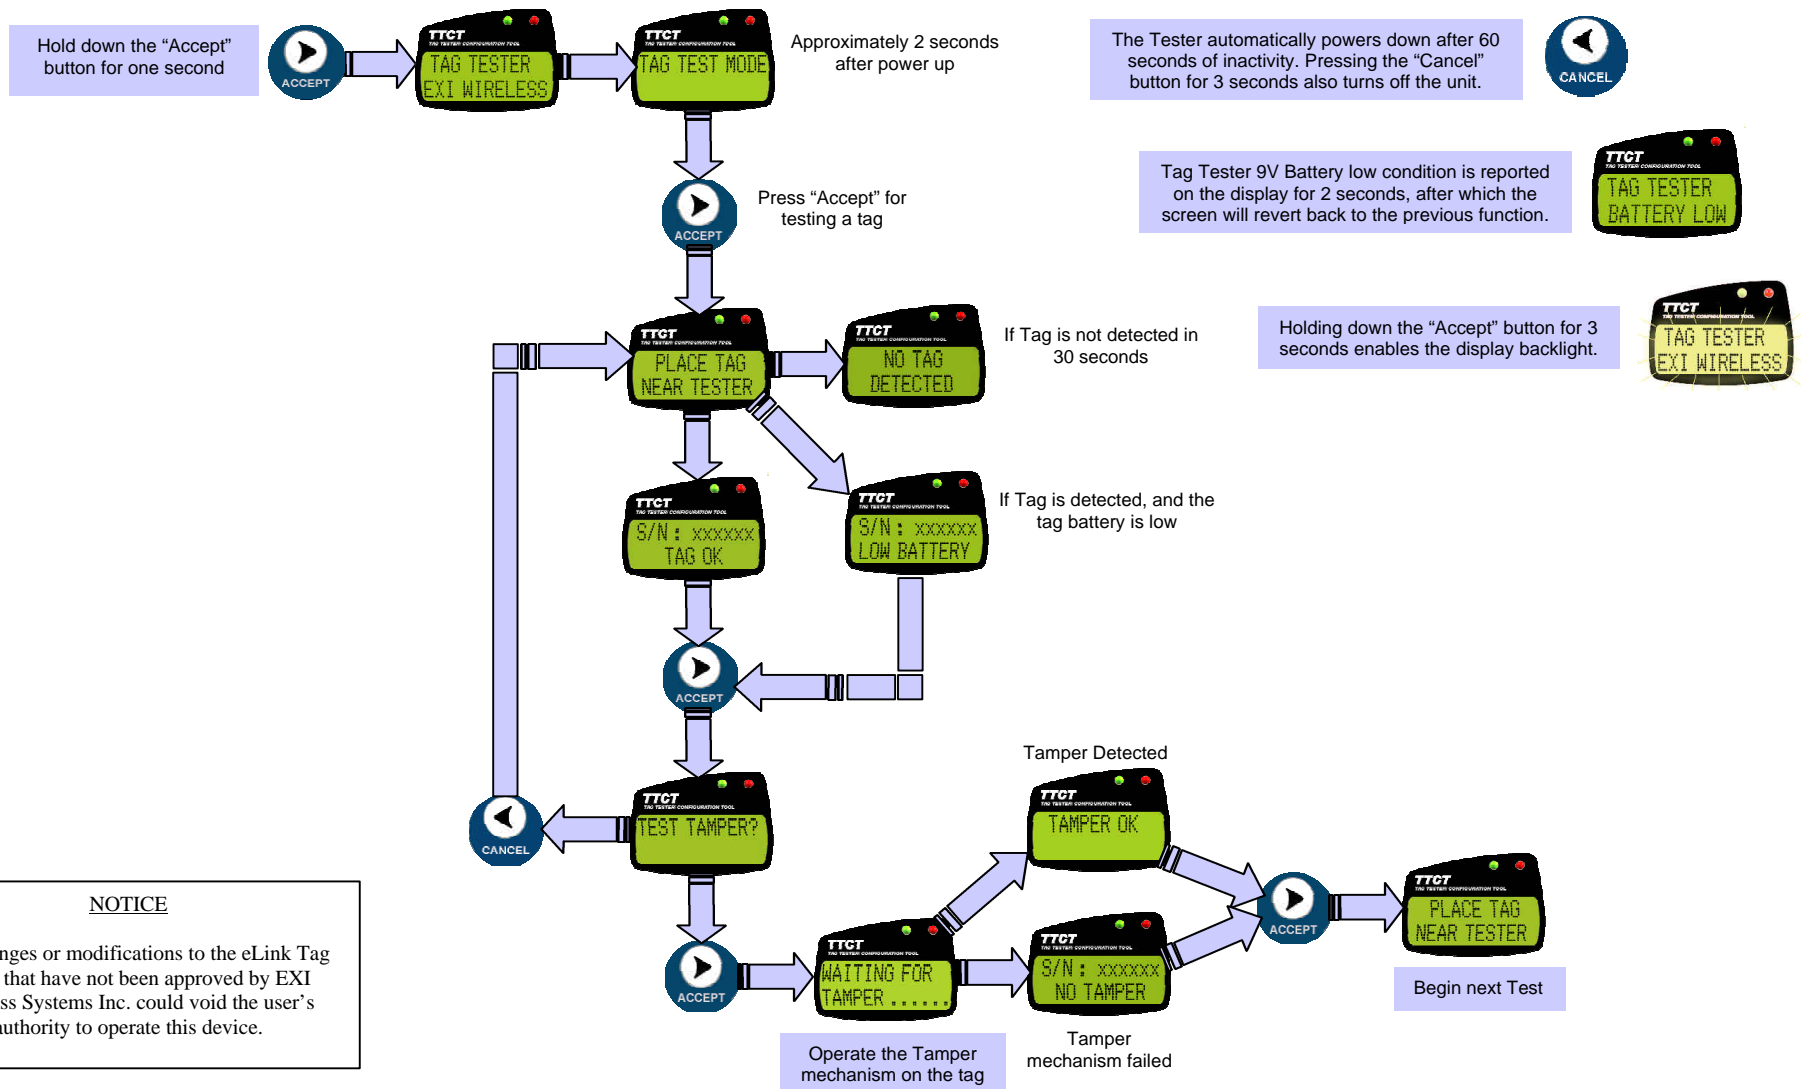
Hold down the “Accept” button for one second

ACCEPT

TTCT
TAG TESTER CONFIGURATION TOOL
TAG TESTER
EXI WIRELESS

TTCT
TAG TESTER CONFIGURATION TOOL
TAG TEST MODE

Approximately 2 seconds after power up

The Tester automatically powers down after 60 seconds of inactivity. Pressing the “Cancel” button for 3 seconds also turns off the unit.

CANCEL

ACCEPT

Press “Accept” for testing a tag

Tag Tester 9V Battery low condition is reported on the display for 2 seconds, after which the screen will revert back to the previous function.

TTCT
TAG TESTER CONFIGURATION TOOL
TAG TESTER
BATTERY LOW

TTCT
TAG TESTER CONFIGURATION TOOL
PLACE TAG
NEAR TESTER

TTCT
TAG TESTER CONFIGURATION TOOL
NO TAG
DETECTED

If Tag is not detected in 30 seconds

Holding down the “Accept” button for 3 seconds enables the display backlight.

TTCT
TAG TESTER CONFIGURATION TOOL
TAG TESTER
EXI WIRELESS

TTCT
TAG TESTER CONFIGURATION TOOL
S/N: xxxxxx
TAG OK

TTCT
TAG TESTER CONFIGURATION TOOL
S/N: xxxxxx
LOW BATTERY

If Tag is detected, and the tag battery is low

ACCEPT

Tamper Detected

TTCT
TAG TESTER CONFIGURATION TOOL
TEST TAMPER?

CANCEL

TTCT
TAG TESTER CONFIGURATION TOOL
TAMPER OK

NOTICE

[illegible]nges or modifications to the eLink Tag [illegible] that have not been approved by EXI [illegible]ss Systems Inc. could void the user’s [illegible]uthority to operate this device.

ACCEPT

TTCT
TAG TESTER CONFIGURATION TOOL
WAITING FOR
TAMPER......

TTCT
TAG TESTER CONFIGURATION TOOL
S/N: xxxxxx
NO TAMPER

ACCEPT

TTCT
TAG TESTER CONFIGURATION TOOL
PLACE TAG
NEAR TESTER

Begin next Test

Tamper mechanism failed

Operate the Tamper mechanism on the tag